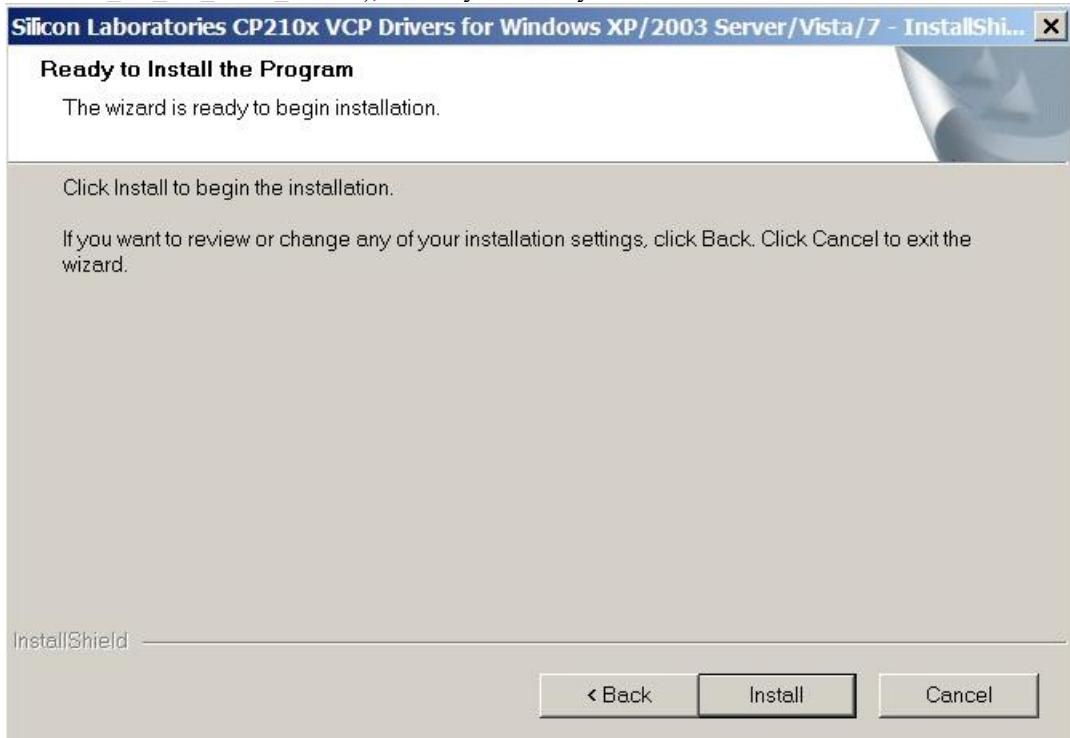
Silicon Laboratories CP210x VCP Drivers for Windows XP/2003 Server/Vista/7 - InstallShi...

Ready to Install the Program

The wizard is ready to begin installation.

Click Install to begin the installation.

If you want to review or change any of your installation settings, click Back. Click Cancel to exit the wizard.

InstallShield

< Back

Install

Cancel